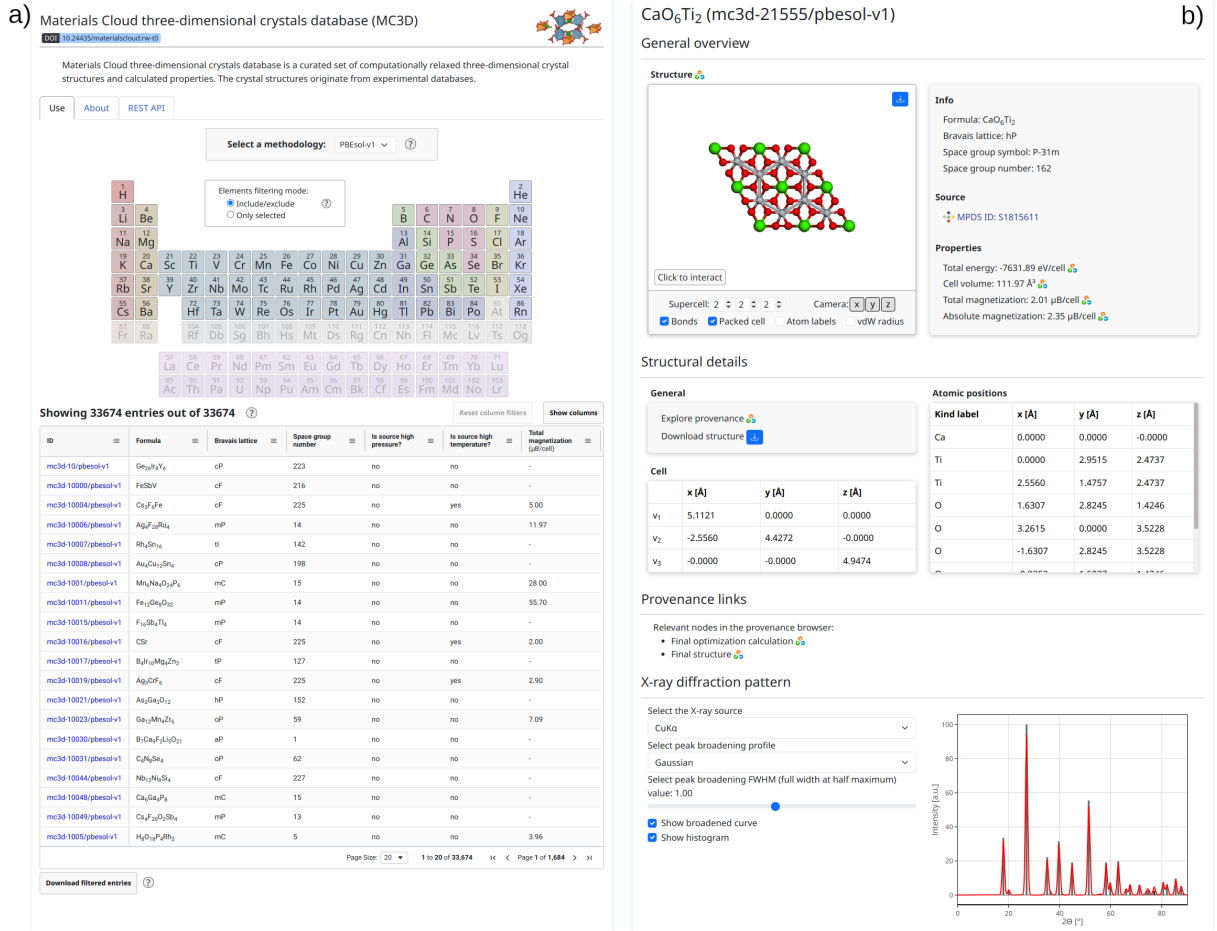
a) Materials Cloud three-dimensional crystals database (MC3D)

DOI 10.24435/materialscloud:rw-t0

Materials Cloud three-dimensional crystals database is a curated set of computationally relaxed three-dimensional crystal structures and calculated properties. The crystal structures originate from experimental databases.

Use | About | REST API

Select a methodology: PBEsol-v1 ?

Elements filtering mode:
Include/exclude
Only selected ?

1 H, 2 He, 3 Li, 4 Be, 5 B, 6 C, 7 N, 8 O, 9 F, 10 Ne, 11 Na, 12 Mg, 13 Al, 14 Si, 15 P, 16 S, 17 Cl, 18 Ar, 19 K, 20 Ca, 21 Sc, 22 Ti, 23 V, 24 Cr, 25 Mn, 26 Fe, 27 Co, 28 Ni, 29 Cu, 30 Zn, 31 Ga, 32 Ge, 33 As, 34 Se, 35 Br, 36 Kr, 37 Rb, 38 Sr, 39 Y, 40 Zr, 41 Nb, 42 Mo, 43 Tc, 44 Ru, 45 Rh, 46 Pd, 47 Ag, 48 Cd, 49 In, 50 Sn, 51 Sb, 52 Te, 53 I, 54 Xe, 55 Cs, 56 Ba, 72 Hf, 73 Ta, 74 W, 75 Re, 76 Os, 77 Ir, 78 Pt, 79 Au, 80 Hg, 81 Tl, 82 Pb, 83 Bi, 84 Po, 85 At, 86 Rn, 87 Fr, 88 Ra, 104 Rf, 105 Db, 106 Sg, 107 Bh, 108 Hs, 109 Mt, 110 Ds, 111 Rg, 112 Cn, 113 Nh, 114 Fl, 115 Mc, 116 Lv, 117 Ts, 118 Og
57 La, 58 Ce, 59 Pr, 60 Nd, 61 Pm, 62 Sm, 63 Eu, 64 Gd, 65 Tb, 66 Dy, 67 Ho, 68 Er, 69 Tm, 70 Yb, 71 Lu
89 Ac, 90 Th, 91 Pa, 92 U, 93 Np, 94 Pu, 95 Am, 96 Cm, 97 Bk, 98 Cf, 99 Es, 100 Fm, 101 Md, 102 No, 103 Lr

Showing 33674 entries out of 33674 ?
Reset column filters | Show columns

| ID | Formula | Bravais lattice | Space group number | Is source high pressure? | Is source high temperature? | Total magnetization (μB/cell) |
|---|---|---|---|---|---|---|
| mc3d-10/pbesol-v1 | $Ge_{26}Ir_8Y_6$ | cP | 223 | no | no | - |
| mc3d-10000/pbesol-v1 | FeSbV | cF | 216 | no | no | - |
| mc3d-10004/pbesol-v1 | $Cs_2F_6Fe$ | cF | 225 | no | yes | 5.00 |
| mc3d-10006/pbesol-v1 | $Ag_4F_{20}Ru_4$ | mP | 14 | no | no | 11.97 |
| mc3d-10007/pbesol-v1 | $Rh_4Sn_{16}$ | tI | 142 | no | no | - |
| mc3d-10008/pbesol-v1 | $Au_4Cu_{12}Sn_4$ | cP | 198 | no | no | - |
| mc3d-1001/pbesol-v1 | $Mn_6Na_4O_{24}P_6$ | mC | 15 | no | no | 28.00 |
| mc3d-10011/pbesol-v1 | $Fe_{12}Ge_8O_{32}$ | mP | 14 | no | no | 55.70 |
| mc3d-10015/pbesol-v1 | $F_{16}Sb_4Tl_4$ | mP | 14 | no | no | - |
| mc3d-10016/pbesol-v1 | CSr | cF | 225 | no | yes | 2.00 |
| mc3d-10017/pbesol-v1 | $B_4Ir_{10}Mg_4Zn_2$ | tP | 127 | no | no | - |
| mc3d-10019/pbesol-v1 | $Ag_3CrF_6$ | cF | 225 | no | yes | 2.90 |
| mc3d-10021/pbesol-v1 | $As_3Ga_3O_{12}$ | hP | 152 | no | no | - |
| mc3d-10023/pbesol-v1 | $Ga_{12}Mn_4Zr_6$ | oP | 59 | no | no | 7.09 |
| mc3d-10030/pbesol-v1 | $B_7Ca_4F_3Li_3O_{21}$ | aP | 1 | no | no | - |
| mc3d-10031/pbesol-v1 | $C_4N_8Se_4$ | oP | 62 | no | no | - |
| mc3d-10044/pbesol-v1 | $Nb_{12}Ni_8Si_4$ | cF | 227 | no | no | - |
| mc3d-10048/pbesol-v1 | $Ca_6Ga_4P_8$ | mC | 15 | no | no | - |
| mc3d-10049/pbesol-v1 | $Cs_4F_{20}O_2Sb_4$ | mP | 13 | no | no | - |
| mc3d-1005/pbesol-v1 | $H_8O_{16}P_4Rh_2$ | mC | 5 | no | no | 3.96 |

Page Size: 20 | 1 to 20 of 33,674 | Page 1 of 1,684

Download filtered entries ?

$CaO_6Ti_2$ (mc3d-21555/pbesol-v1) b)

General overview

Structure

Click to interact
Supercell: 2 2 2 Camera: x y z
Bonds Packed cell Atom labels vdW radius

Info
Formula: $CaO_6Ti_2$
Bravais lattice: hP
Space group symbol: P-31m
Space group number: 162

Source
MPDS ID: S1815611

Properties
Total energy: -7631.89 eV/cell
Cell volume: 111.97 Å³
Total magnetization: 2.01 μB/cell
Absolute magnetization: 2.35 μB/cell

Structural details

General
Explore provenance
Download structure

Cell
| | x [Å] | y [Å] | z [Å] |
|---|---|---|---|
| $v_1$ | 5.1121 | 0.0000 | 0.0000 |
| $v_2$ | -2.5560 | 4.4272 | -0.0000 |
| $v_3$ | -0.0000 | -0.0000 | 4.9474 |

Atomic positions
| Kind label | x [Å] | y [Å] | z [Å] |
|---|---|---|---|
| Ca | 0.0000 | 0.0000 | -0.0000 |
| Ti | 0.0000 | 2.9515 | 2.4737 |
| Ti | 2.5560 | 1.4757 | 2.4737 |
| O | 1.6307 | 2.8245 | 1.4246 |
| O | 3.2615 | 0.0000 | 3.5228 |
| O | -1.6307 | 2.8245 | 3.5228 |

Provenance links
Relevant nodes in the provenance browser:
• Final optimization calculation
• Final structure

X-ray diffraction pattern
Select the X-ray source
CuKα
Select peak broadening profile
Gaussian
Select peak broadening FWHM (full width at half maximum) value: 1.00
Show broadened curve
Show histogram

Intensity [a.u.]
0 20 40 60 80 100
0 20 40 60 80
2Θ [°]